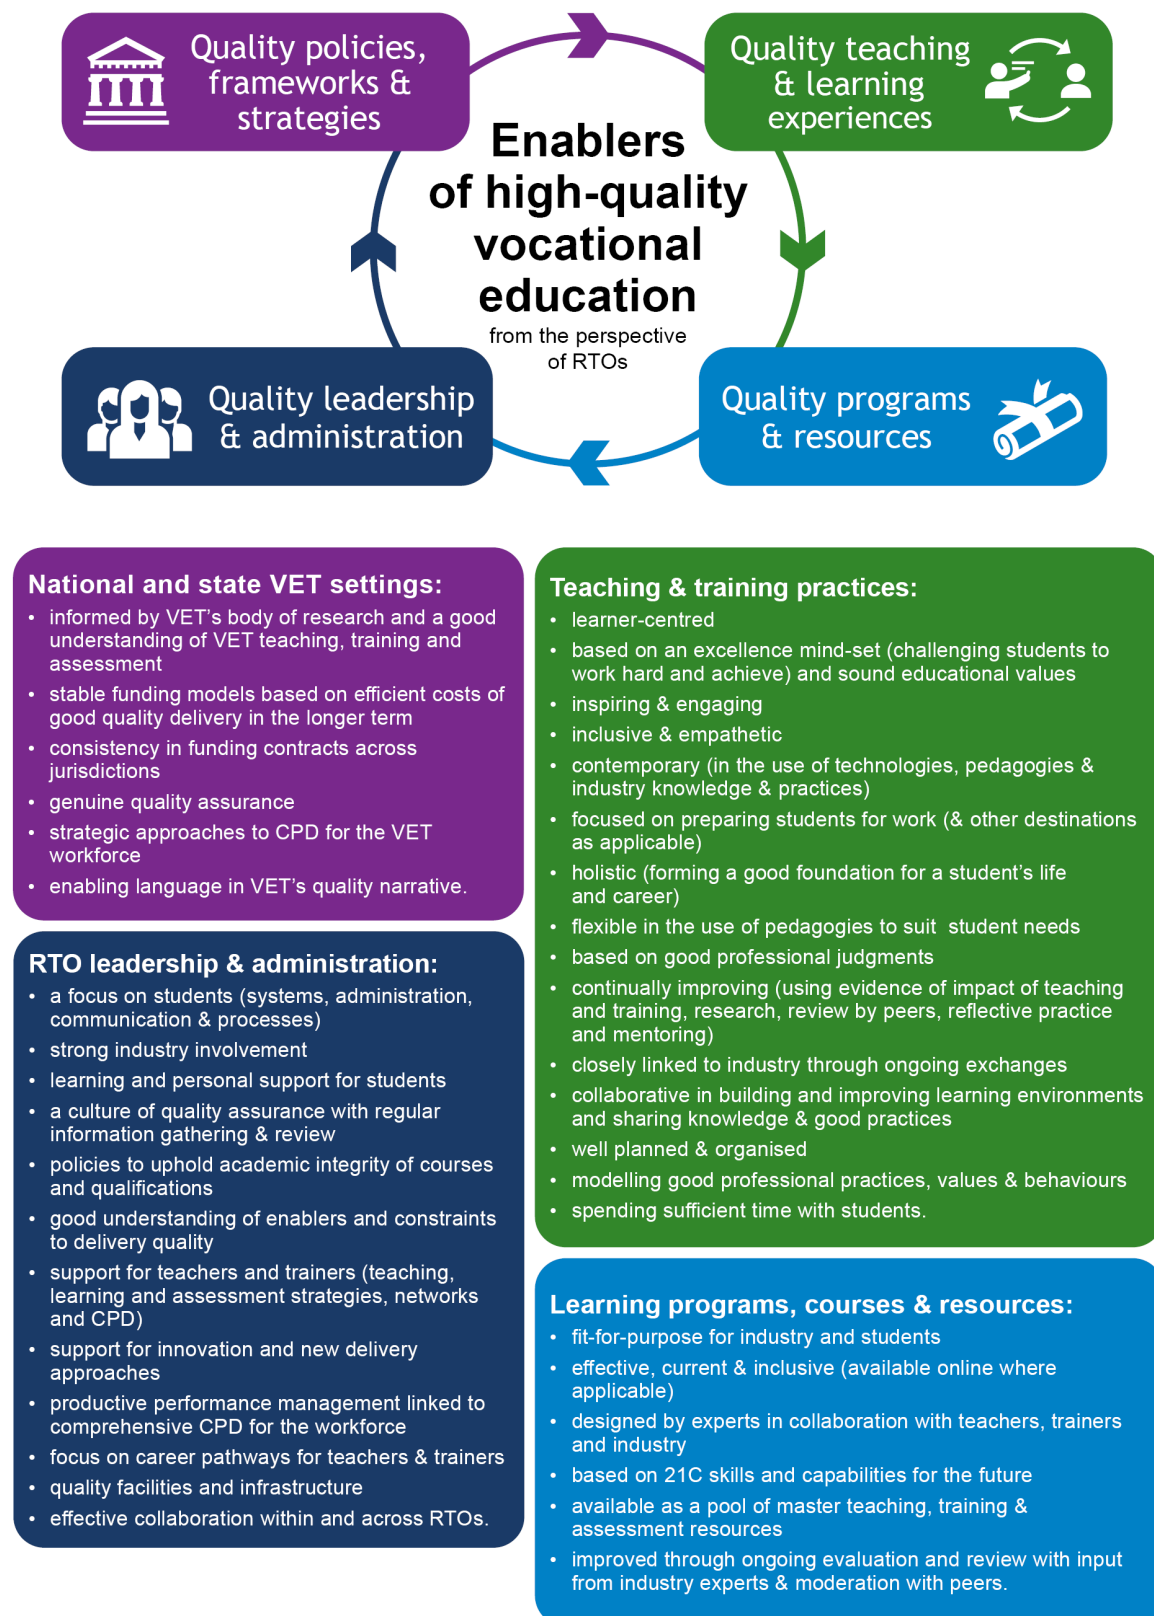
Quality policies, frameworks & strategies

Quality teaching & learning experiences

Enablers of high-quality vocational education

from the perspective of RTOs

Quality leadership & administration

Quality programs & resources

National and state VET settings:

- informed by VET's body of research and a good understanding of VET teaching, training and assessment
- stable funding models based on efficient costs of good quality delivery in the longer term
- consistency in funding contracts across jurisdictions
- genuine quality assurance
- strategic approaches to CPD for the VET workforce
- enabling language in VET's quality narrative.

RTO leadership & administration:

- a focus on students (systems, administration, communication & processes)
- strong industry involvement
- learning and personal support for students
- a culture of quality assurance with regular information gathering & review
- policies to uphold academic integrity of courses and qualifications
- good understanding of enablers and constraints to delivery quality
- support for teachers and trainers (teaching, learning and assessment strategies, networks and CPD)
- support for innovation and new delivery approaches
- productive performance management linked to comprehensive CPD for the workforce
- focus on career pathways for teachers & trainers
- quality facilities and infrastructure
- effective collaboration within and across RTOs.

Teaching & training practices:

- learner-centred
- based on an excellence mind-set (challenging students to work hard and achieve) and sound educational values
- inspiring & engaging
- inclusive & empathetic
- contemporary (in the use of technologies, pedagogies & industry knowledge & practices)
- focused on preparing students for work (& other destinations as applicable)
- holistic (forming a good foundation for a student's life and career)
- flexible in the use of pedagogies to suit student needs
- based on good professional judgments
- continually improving (using evidence of impact of teaching and training, research, review by peers, reflective practice and mentoring)
- closely linked to industry through ongoing exchanges
- collaborative in building and improving learning environments and sharing knowledge & good practices
- well planned & organised
- modelling good professional practices, values & behaviours
- spending sufficient time with students.

Learning programs, courses & resources:

- fit-for-purpose for industry and students
- effective, current & inclusive (available online where applicable)
- designed by experts in collaboration with teachers, trainers and industry
- based on 21C skills and capabilities for the future
- available as a pool of master teaching, training & assessment resources
- improved through ongoing evaluation and review with input from industry experts & moderation with peers.